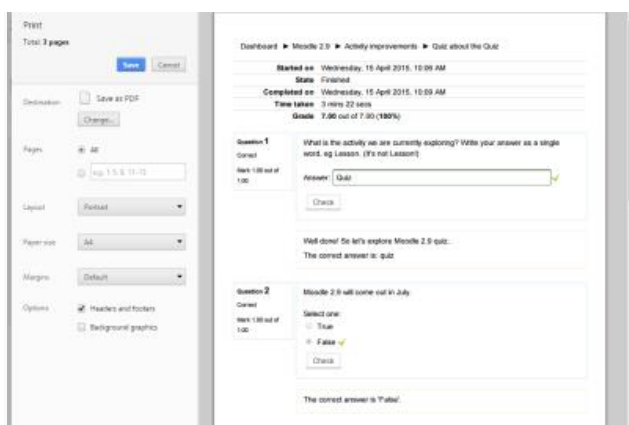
Print
Total: 3 pages

Save Cancel

Destination
Save as PDF
Change...

Pages
All
e.g. 1-5, 8, 11-13

Layout
Portrait

Paper size
A4

Margins
Default

Options
Headers and footers
Background graphics

Dashboard ► Moodle 2.9 ► Activity improvements ► Quiz about the Quiz

| | |
|---|---|
| Started on | Wednesday, 15 April 2015, 10:56 AM |
| State | Finished |
| Completed on | Wednesday, 15 April 2015, 10:59 AM |
| Time taken | 3 mins 22 secs |
| Grade | 7.00 out of 7.00 (100%) |

Question 1
Correct
Mark 1.00 out of 1.00

What is the activity we are currently exploring? Write your answer as a single word, eg Lesson. (It's not Lesson!)

Answer: Quiz

Check

Well done! So let's explore Moodle 2.9 quiz.

The correct answer is: quiz

Question 2
Correct
Mark 1.00 out of 1.00

Moodle 2.9 will come out in July.

Select one:
True
False

Check

The correct answer is 'False'.